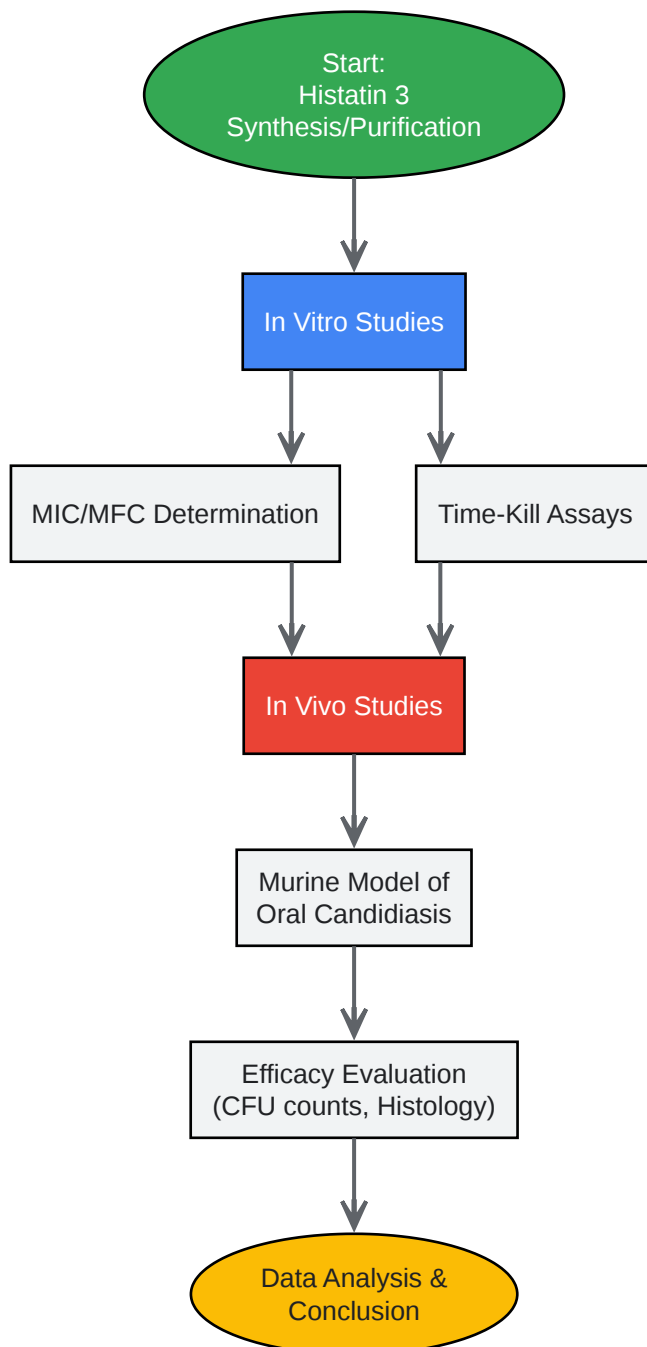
Start:
Histatin 3
Synthesis/Purification

In Vitro Studies

MIC/MFC Determination

Time-Kill Assays

In Vivo Studies

Murine Model of
Oral Candidiasis

Efficacy Evaluation
(CFU counts, Histology)

Data Analysis &
Conclusion